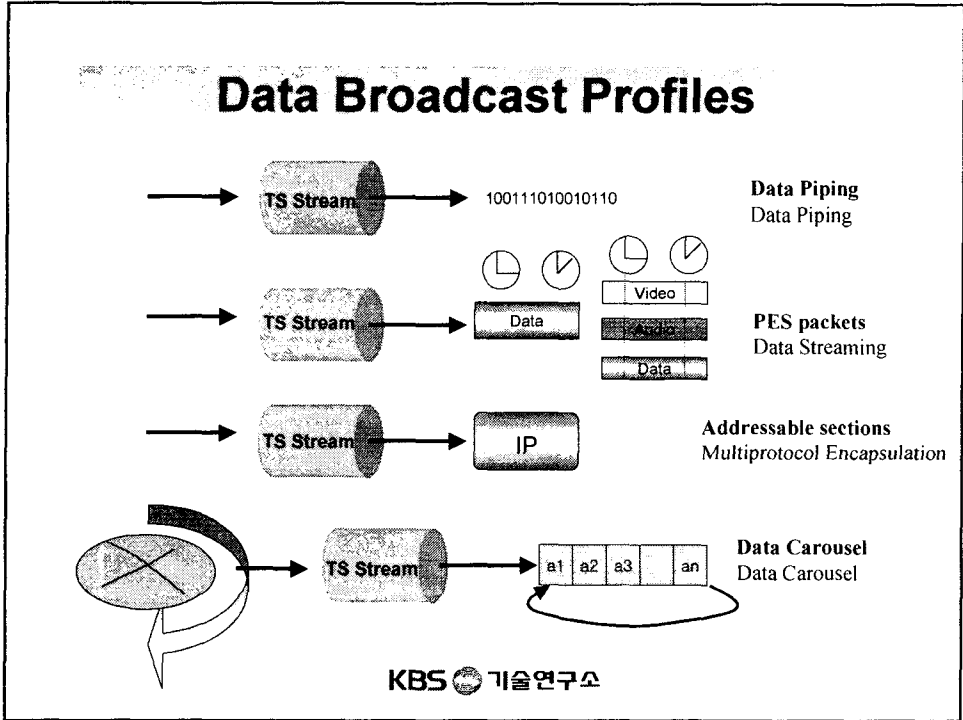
Data Broadcast Profiles

TS Stream

100111010010110

Data Piping
Data Piping

TS Stream

Data

Video
Audio
Data

PES packets
Data Streaming

TS Stream

IP

Addressable sections
Multiprotocol Encapsulation

TS Stream

a1 a2 a3 an

Data Carousel
Data Carousel

KBS 기술연구소